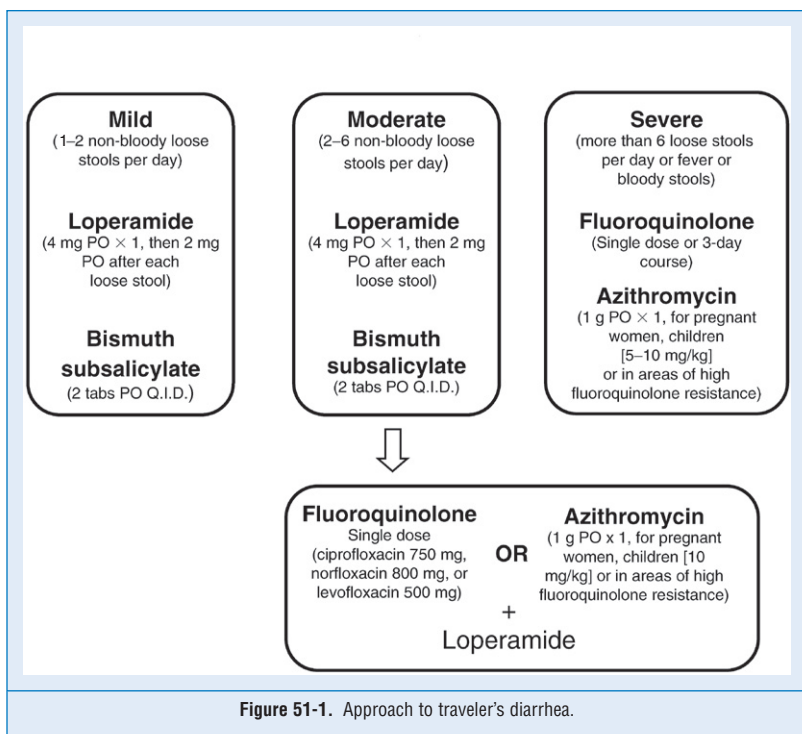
Mild
(1–2 non-bloody loose stools per day)

Loperamide
(4 mg PO $\times$ 1, then 2 mg PO after each loose stool)

Bismuth subsalicylate
(2 tabs PO Q.I.D.)

Moderate
(2–6 non-bloody loose stools per day)

Loperamide
(4 mg PO $\times$ 1, then 2 mg PO after each loose stool)

Bismuth subsalicylate
(2 tabs PO Q.I.D.)

Severe
(more than 6 loose stools per day or fever or bloody stools)

Fluoroquinolone
(Single dose or 3-day course)

Azithromycin
(1 g PO $\times$ 1, for pregnant women, children [5–10 mg/kg] or in areas of high fluoroquinolone resistance)

Fluoroquinolone
Single dose
(ciprofloxacin 750 mg, norfloxacin 800 mg, or levofloxacin 500 mg)

OR

Azithromycin
(1 g PO x 1, for pregnant women, children [10 mg/kg] or in areas of high fluoroquinolone resistance)

+
Loperamide

Figure 51-1. Approach to traveler's diarrhea.